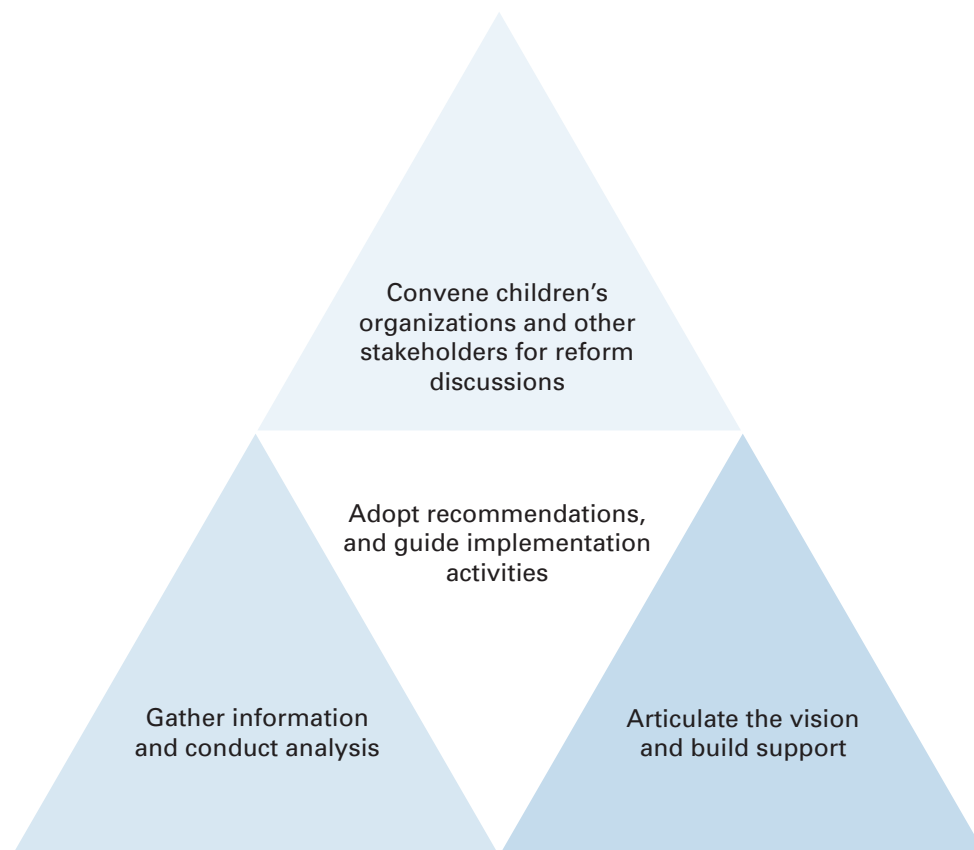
Convene children's organizations and other stakeholders for reform discussions

Adopt recommendations, and guide implementation activities

Gather information and conduct analysis

Articulate the vision and build support